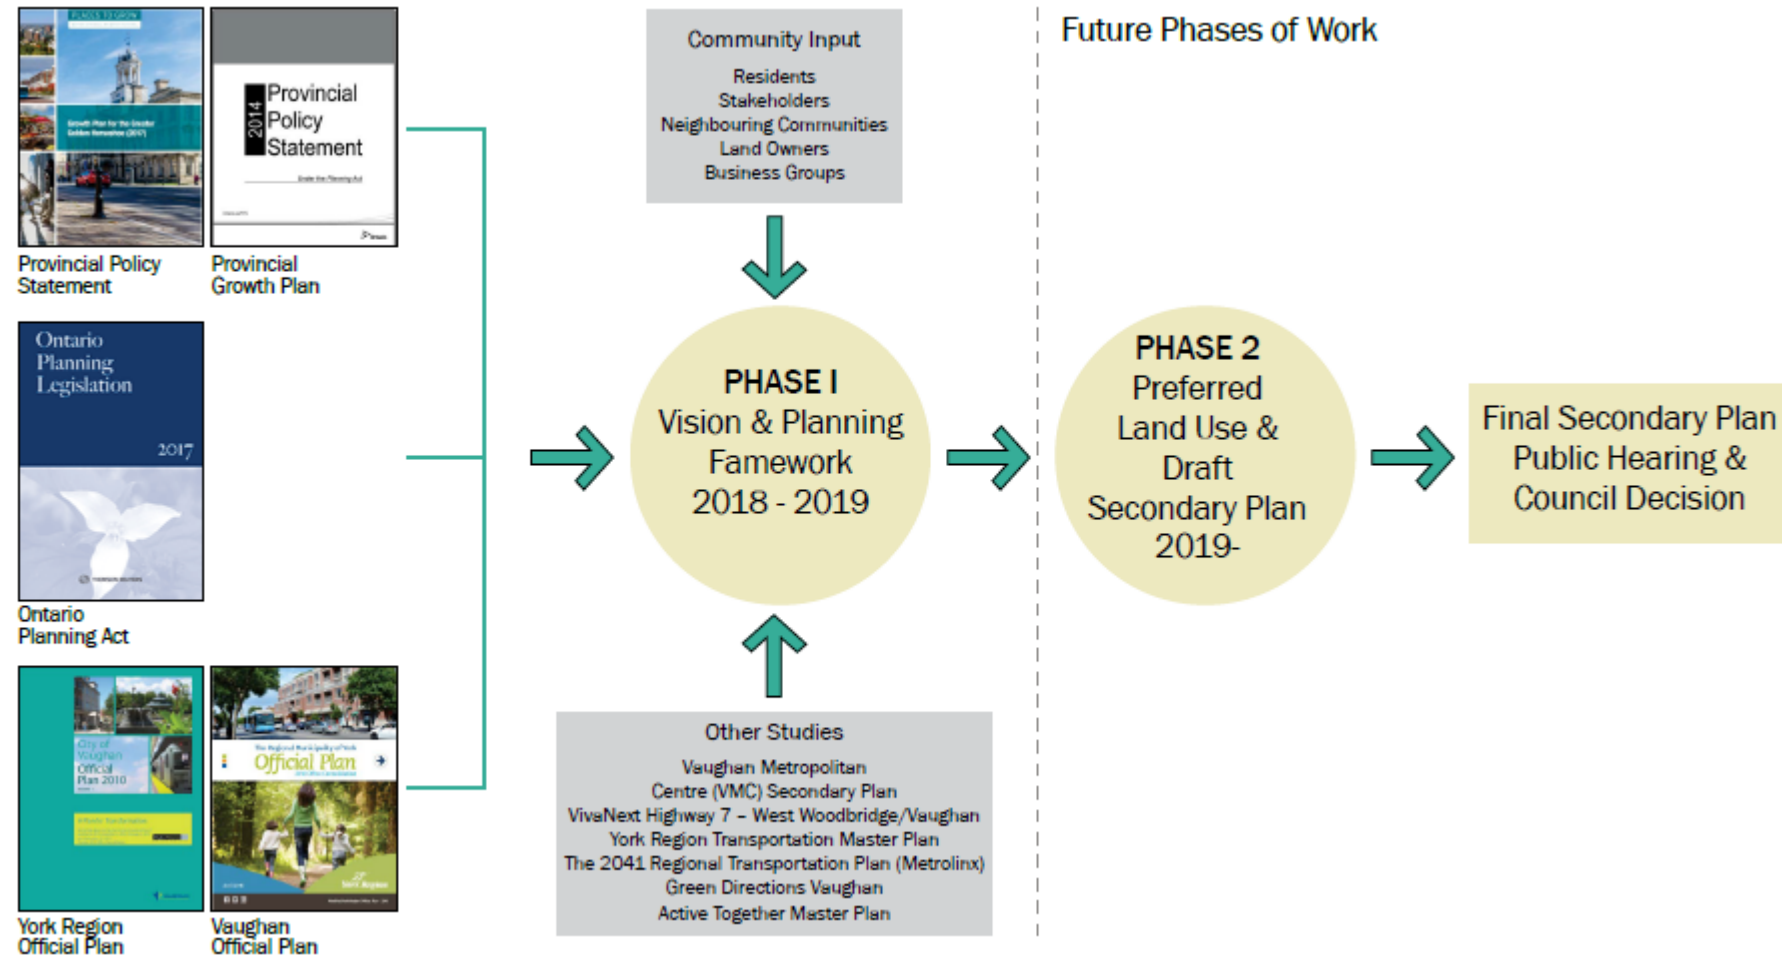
PLACES TO GROW

Growth Plan for the Greater Golden Horseshoe (2017)

2014 Provincial Policy Statement

Under the Planning Act

Provincial Policy Statement

Provincial Growth Plan

Ontario Planning Legislation

2017

Ontario Planning Act

City of Vaughan Official Plan 2010

The Regional Municipality of York Official Plan

York Region Official Plan

Vaughan Official Plan

Community Input

Residents
Stakeholders
Neighbouring Communities
Land Owners
Business Groups

PHASE I
Vision & Planning Famework
2018 - 2019

Other Studies

Vaughan Metropolitan Centre (VMC) Secondary Plan
VivaNext Highway 7 – West Woodbridge/Vaughan
York Region Transportation Master Plan
The 2041 Regional Transportation Plan (Metrolinx)
Green Directions Vaughan
Active Together Master Plan

Future Phases of Work

PHASE 2
Preferred Land Use & Draft Secondary Plan
2019-

Final Secondary Plan Public Hearing & Council Decision